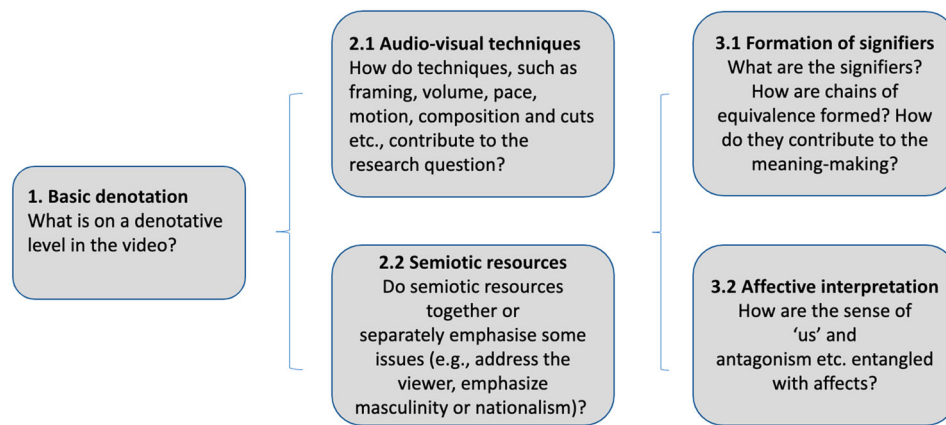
1. Basic denotation
What is on a denotative level in the video?

2.1 Audio-visual techniques
How do techniques, such as framing, volume, pace, motion, composition and cuts etc., contribute to the research question?

2.2 Semiotic resources
Do semiotic resources together or separately emphasise some issues (e.g., address the viewer, emphasize masculinity or nationalism)?

3.1 Formation of signifiers
What are the signifiers? How are chains of equivalence formed? How do they contribute to the meaning-making?

3.2 Affective interpretation
How are the sense of 'us' and antagonism etc. entangled with affects?